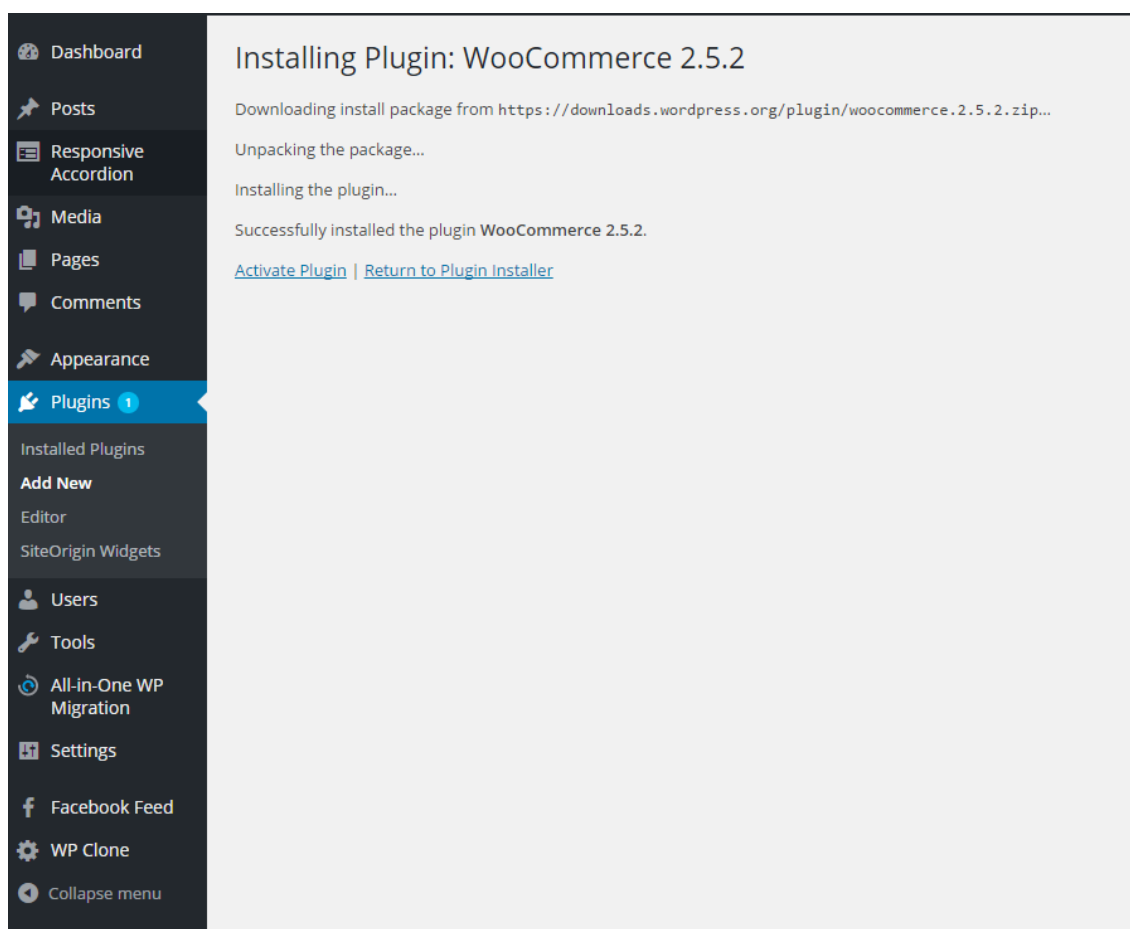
Dashboard
Posts
Responsive Accordion
Media
Pages
Comments
Appearance
Plugins 1
Installed Plugins
Add New
Editor
SiteOrigin Widgets
Users
Tools
All-in-One WP Migration
Settings
Facebook Feed
WP Clone
Collapse menu

Installing Plugin: WooCommerce 2.5.2

Downloading install package from https://downloads.wordpress.org/plugin/woocommerce.2.5.2.zip…

Unpacking the package…

Installing the plugin…

Successfully installed the plugin **WooCommerce 2.5.2**.

Activate Plugin | Return to Plugin Installer